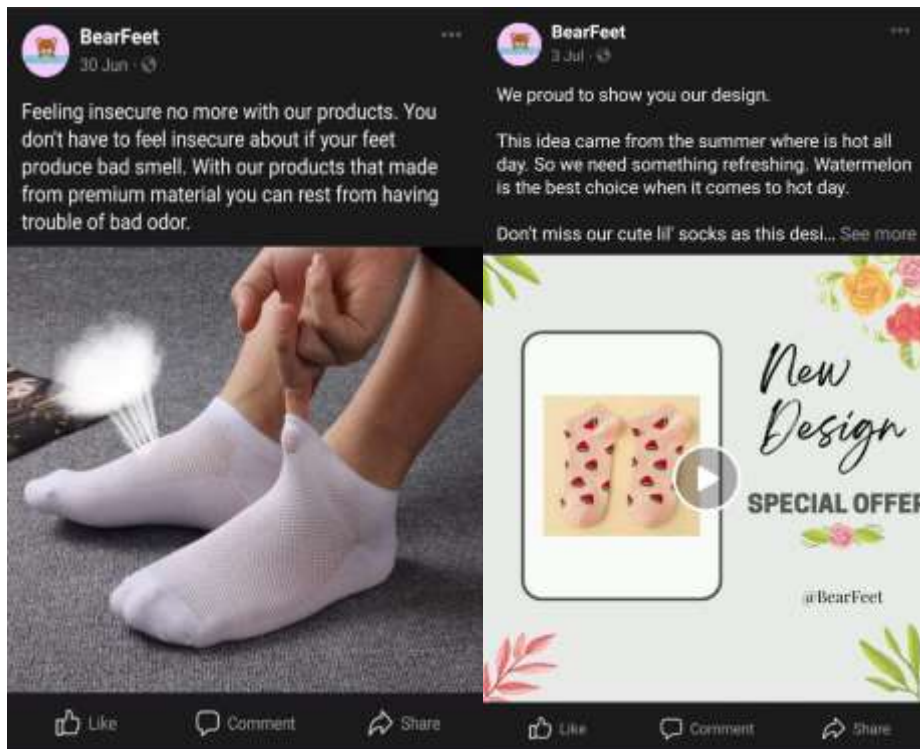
BearFeet
30 Jun ·

Feeling insecure no more with our products. You don't have to feel insecure about if your feet produce bad smell. With our products that made from premium material you can rest from having trouble of bad odor.

Like Comment Share

BearFeet
3 Jul ·

We proud to show you our design.

This idea came from the summer where is hot all day. So we need something refreshing. Watermelon is the best choice when it comes to hot day.

Don't miss our cute lil' socks as this desi... See more

New Design
SPECIAL OFFER
@BearFeet

Like Comment Share